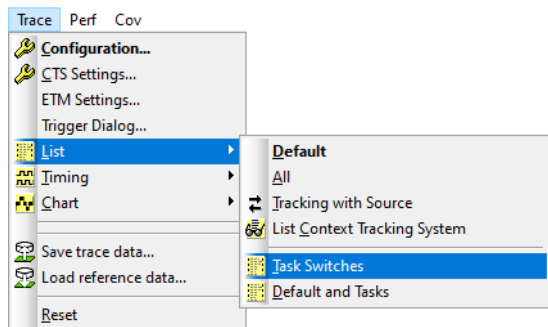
Trace Perf Cov

Configuration...
CTS Settings...
ETM Settings...
Trigger Dialog...
List
Timing
Chart
Save trace data...
Load reference data...
Reset

Default
All
Tracking with Source
List Context Tracking System
Task Switches
Default and Tasks